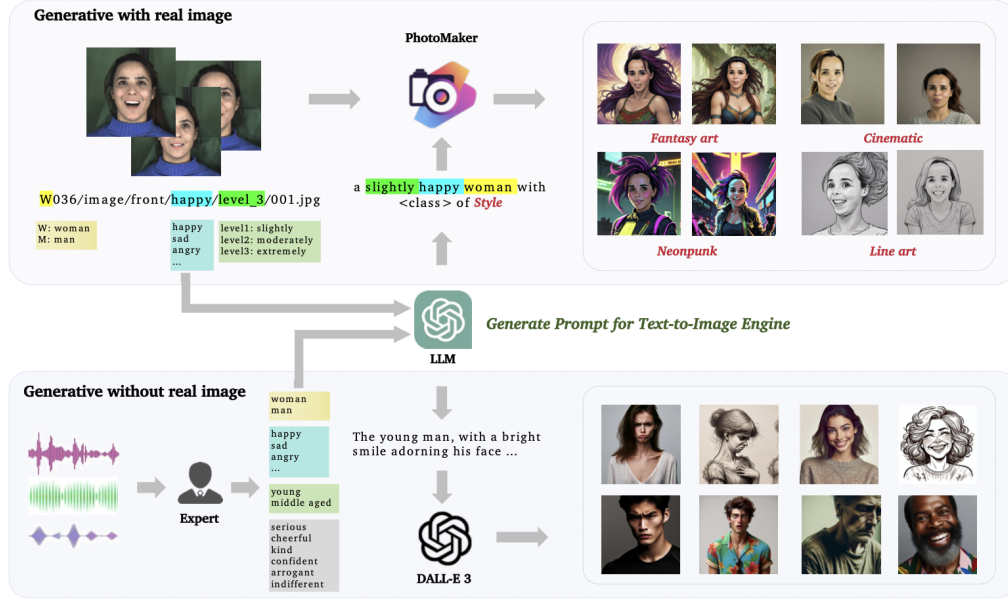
Generative with real image

PhotoMaker

W036/image/front/happy/level_3/001.jpg

W: woman
M: man

happy
sad
angry
...

level1: slightly
level2: moderately
level3: extremely

a slightly happy woman with <class> of Style

Fantasy art

Cinematic

Neonpunk

Line art

Generate Prompt for Text-to-Image Engine

LLM

Generative without real image

Expert

woman
man

happy
sad
angry
...

young
middle aged

serious
cheerful
kind
confident
arrogant
indifferent

The young man, with a bright smile adorning his face ...

DALL-E 3